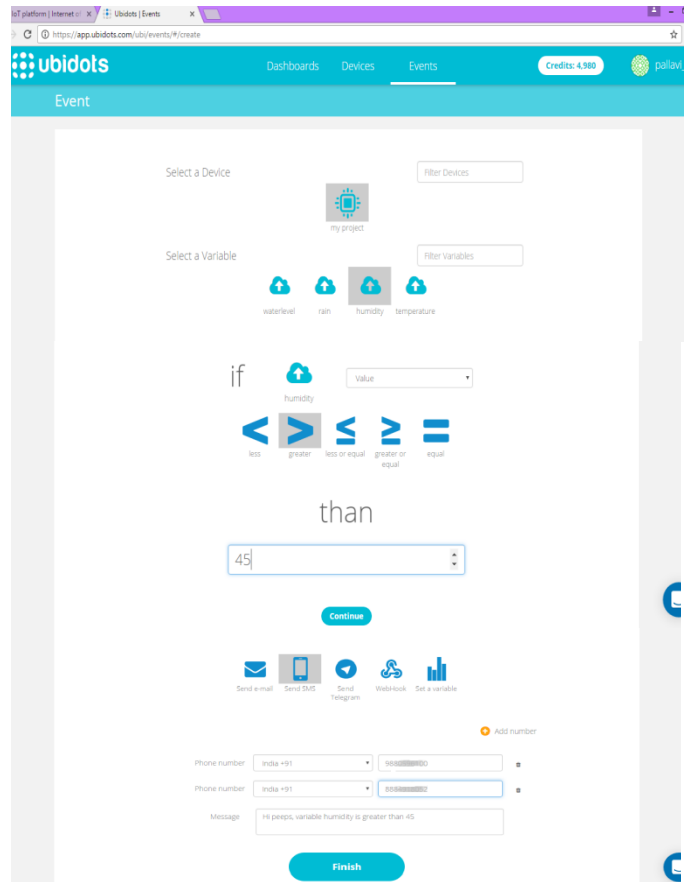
IoT platform | Internet of ×
Ubidots | Events ×

https://app.ubidots.com/ubi/events/#/create

ubidots
Dashboards
Devices
Events
Credits: 4,980
pallavi_

Event

Select a Device
Filter Devices
my project

Select a Variable
Filter Variables
waterlevel
rain
humidity
temperature

if
humidity
Value

less
greater
less or equal
greater or equal
equal

than

45

Continue

Send e-mail
Send SMS
Send Telegram
WebHook
Set a variable

Add number

Phone number
India +91
98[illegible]00

Phone number
India +91
88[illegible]82

Message
Hi peeps, variable humidity is greater than 45

Finish